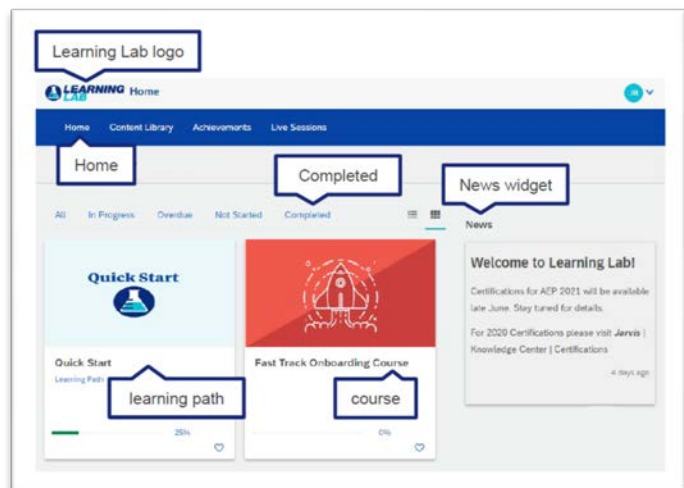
Learning Lab logo

LEARNING LAB Home

JR

Home Content Library Achievements Live Sessions

Home

Completed

News widget

All In Progress Overdue Not Started Completed

News

Quick Start

Quick Start

Learning Path

learning path

25%

Fast Track Onboarding Course

course

0%

Welcome to Learning Lab!

Certifications for AEP 2021 will be available late June. Stay tuned for details.

For 2020 Certifications please visit Jarvis | Knowledge Center | Certifications

4 days ago